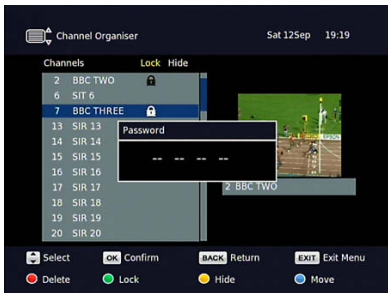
Channel Organiser

Sat 12Sep 19:19

Channels Lock Hide

2 BBC TWO
6 SIT 6
7 BBC THREE
13 SIR 13
14 SIR 14
15 SIR 15
16 SIR 16
17 SIR 17
18 SIR 18
19 SIR 19
20 SIR 20

Password

-- -- -- --

2 BBC TWO

Select OK Confirm BACK Return EXIT Exit Menu

Delete Lock Hide Move